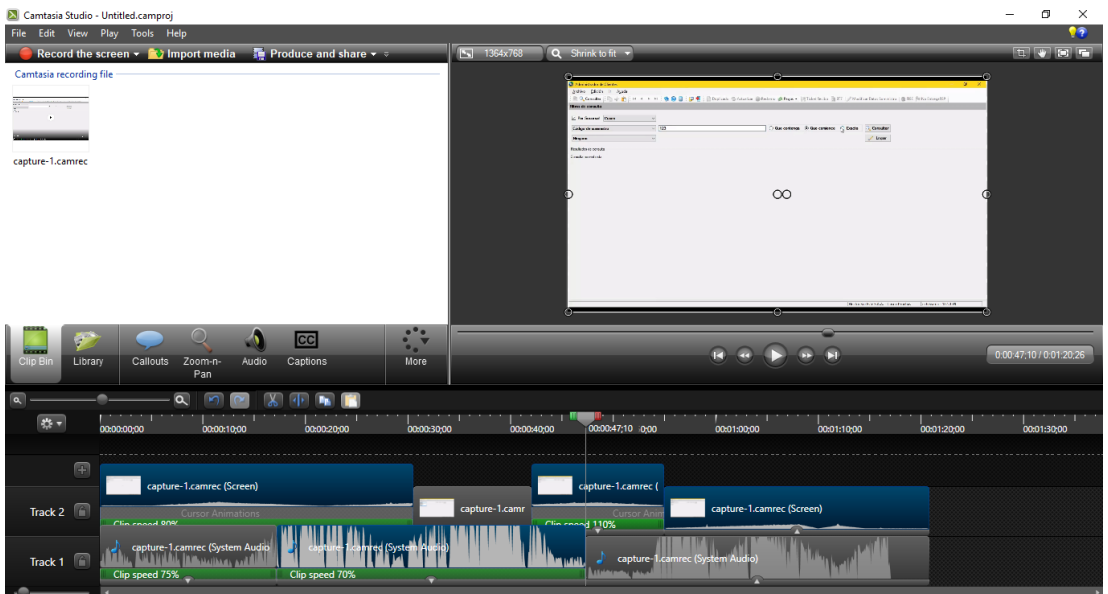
Camtasia Studio - Untitled.camproj

File Edit View Play Tools Help

Record the screen ▾ Import media Produce and share ▾

1364x768 Shrink to fit

Camtasia recording file

capture-1.camrec

Filtro de consulta

Por Almacen

Código de suministro 123 Que contenga Que comience Exacto Consultar

Limpiar

Resultado de consulta

Clip Bin Library Callouts Zoom-n-Pan Audio Captions More

0:00:47;10 / 0:01:20;26

00:00:00;00 00:00:10;00 00:00:20;00 00:00:30;00 00:00:40;00 00:00:47;10 0;00 00:01:00;00 00:01:10;00 00:01:20;00 00:01:30;00

Track 2

Track 1

capture-1.camrec (Screen)

Cursor Animations

Clip speed 80%

capture-1.camr

capture-1.camrec (

Cursor Anim

Clip speed 110%

capture-1.camrec (Screen)

capture-1.camrec (System Audio)

capture-1.camrec (System Audio)

capture-1.camrec (System Audio)

Clip speed 75%

Clip speed 70%